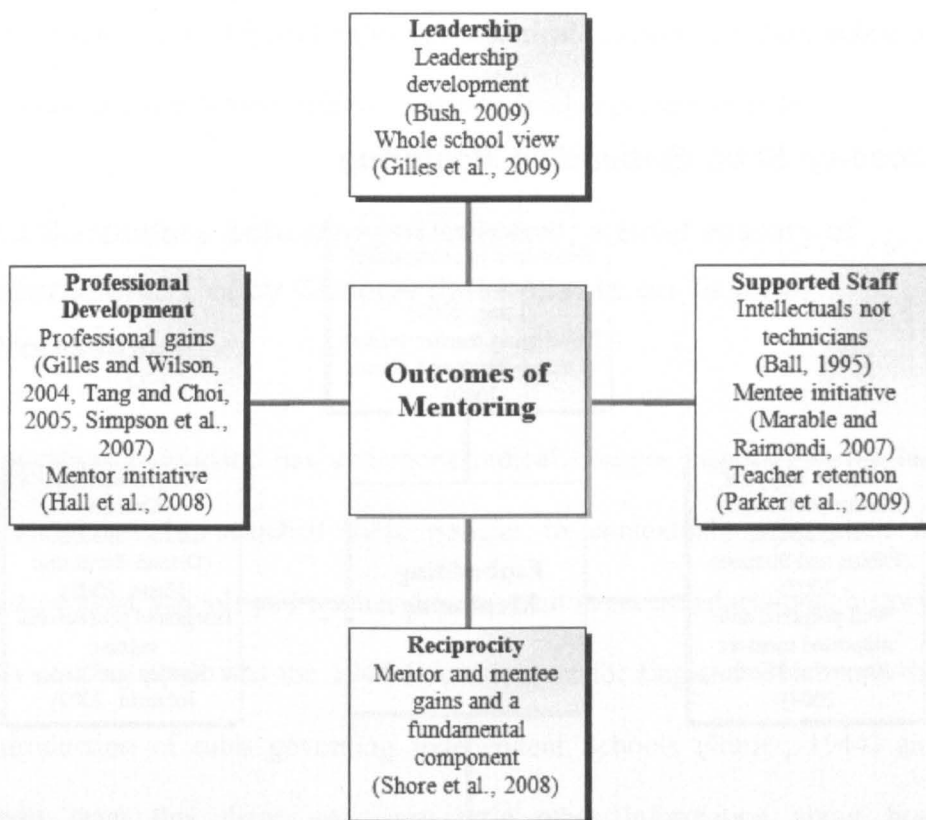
**Leadership**
Leadership development (Bush, 2009)
Whole school view (Gilles et al., 2009)

**Professional Development**
Professional gains (Gilles and Wilson, 2004, Tang and Choi, 2005, Simpson et al., 2007)
Mentor initiative (Hall et al., 2008)

**Outcomes of Mentoring**

**Supported Staff**
Intellectuals not technicians (Ball, 1995)
Mentee initiative (Marable and Raimondi, 2007)
Teacher retention (Parker et al., 2009)

**Reciprocity**
Mentor and mentee gains and a fundamental component (Shore et al., 2008)